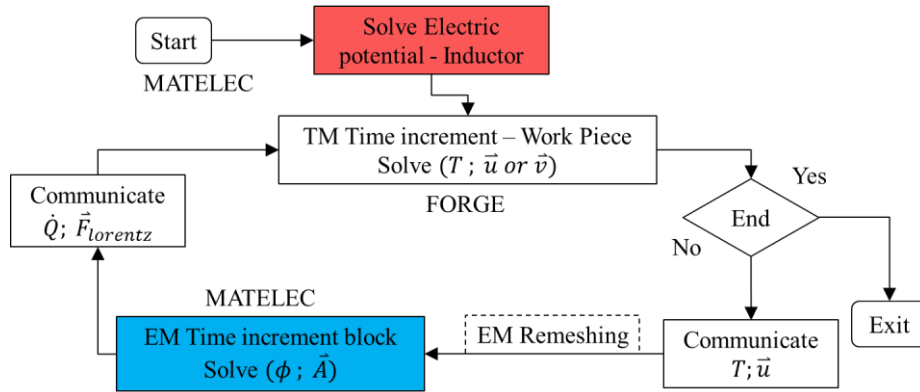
Start

MATELEC

Solve Electric potential - Inductor

TM Time increment – Work Piece
Solve ($T$ ; $\vec{u}$ $or$ $\vec{v}$)

FORGE

Communicate
$\dot{Q}$; $\vec{F}_{lorentz}$

Yes

End

No

Exit

MATELEC

EM Time increment block
Solve ($\phi$ ; $\vec{A}$)

EM Remeshing

Communicate
$T$; $\vec{u}$